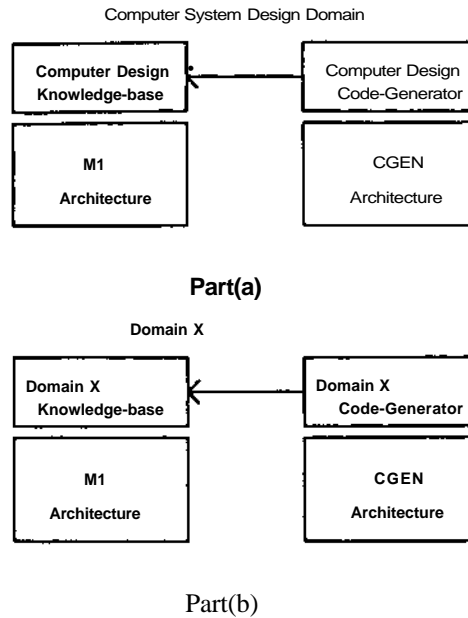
Computer System Design Domain

Computer Design Knowledge-base

Computer Design Code-Generator

M1 Architecture

CGEN Architecture

Part(a)

Domain X

Domain X Knowledge-base

Domain X Code-Generator

M1 Architecture

CGEN Architecture

Part(b)